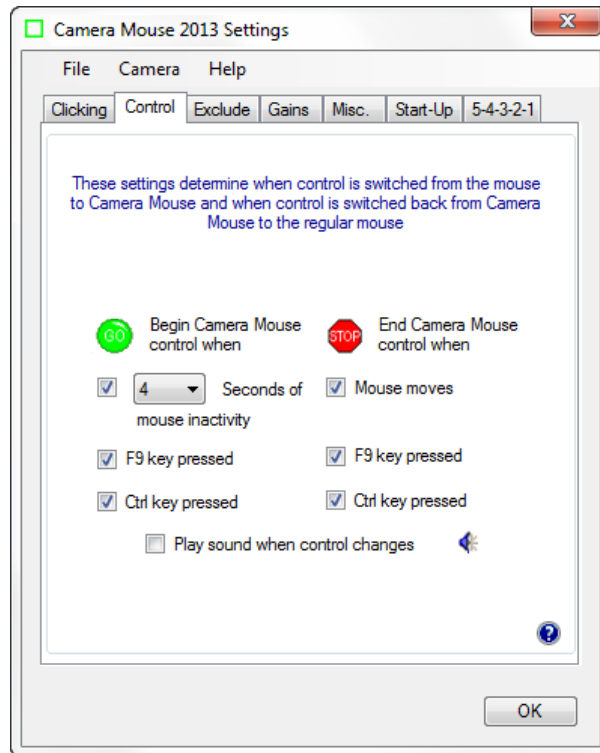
Camera Mouse 2013 Settings

File Camera Help

Clicking Control Exclude Gains Misc. Start-Up 5-4-3-2-1

These settings determine when control is switched from the mouse to Camera Mouse and when control is switched back from Camera Mouse to the regular mouse

GO Begin Camera Mouse control when

STOP End Camera Mouse control when

4 Seconds of mouse inactivity

Mouse moves

F9 key pressed

F9 key pressed

Ctrl key pressed

Ctrl key pressed

Play sound when control changes

OK